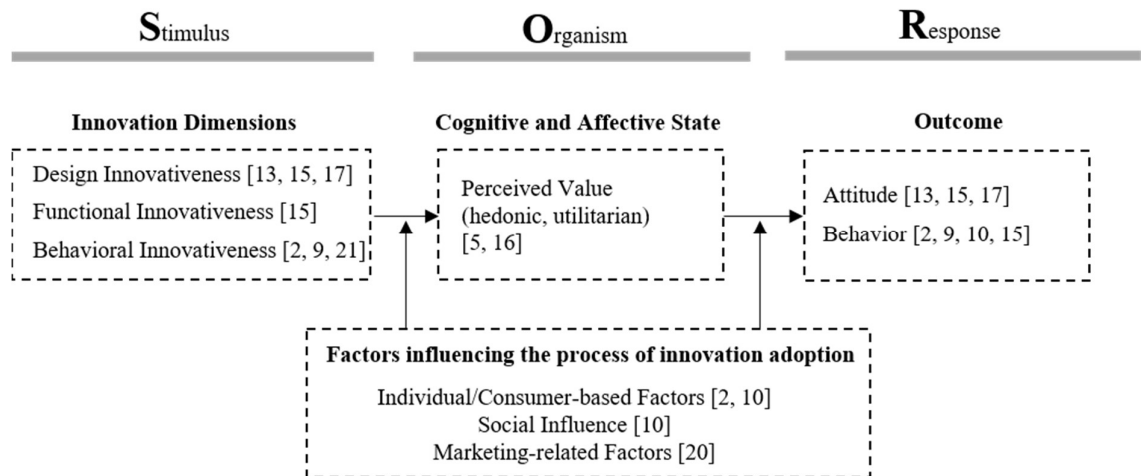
Stimulus

Organism

Response

Innovation Dimensions

Design Innovativeness [13, 15, 17]
Functional Innovativeness [15]
Behavioral Innovativeness [2, 9, 21]

Cognitive and Affective State

Perceived Value (hedonic, utilitarian) [5, 16]

Outcome

Attitude [13, 15, 17]
Behavior [2, 9, 10, 15]

Factors influencing the process of innovation adoption

Individual/Consumer-based Factors [2, 10]
Social Influence [10]
Marketing-related Factors [20]